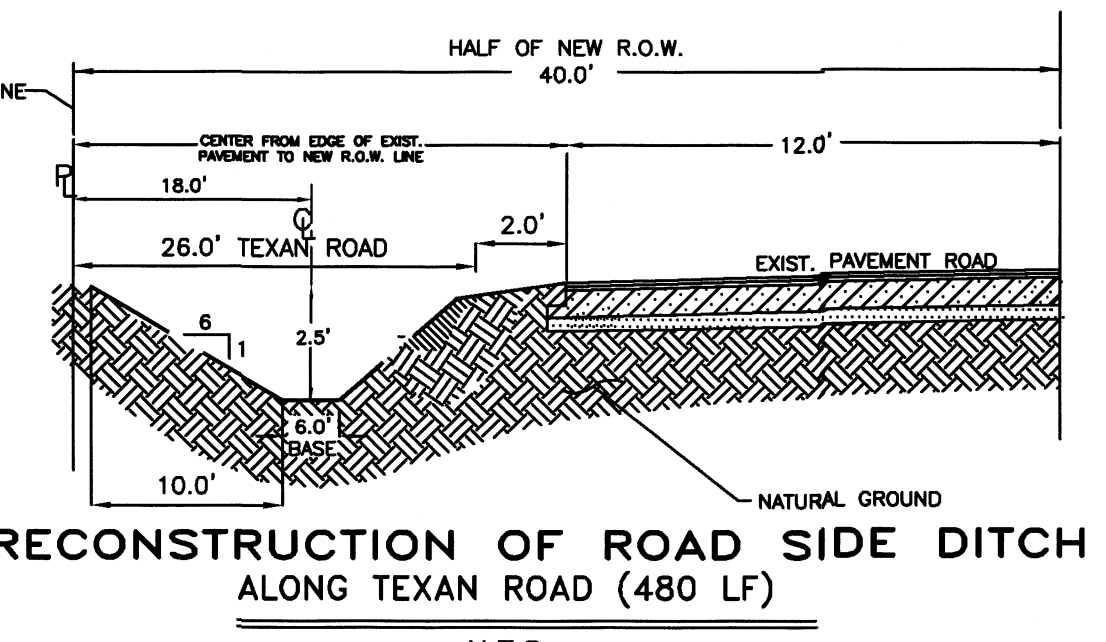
NE
HALF OF NEW R.O.W.
40.0'
CENTER FROM EDGE OF EXIST. PAVEMENT TO NEW R.O.W. LINE
12.0'
PL
18.0'
CL
2.0'
26.0' TEXAN ROAD
EXIST. PAVEMENT ROAD
6
1
2.5'
6.0' BASE
10.0'
NATURAL GROUND
RECONSTRUCTION OF ROAD SIDE DITCH
ALONG TEXAN ROAD (480 LF)
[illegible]